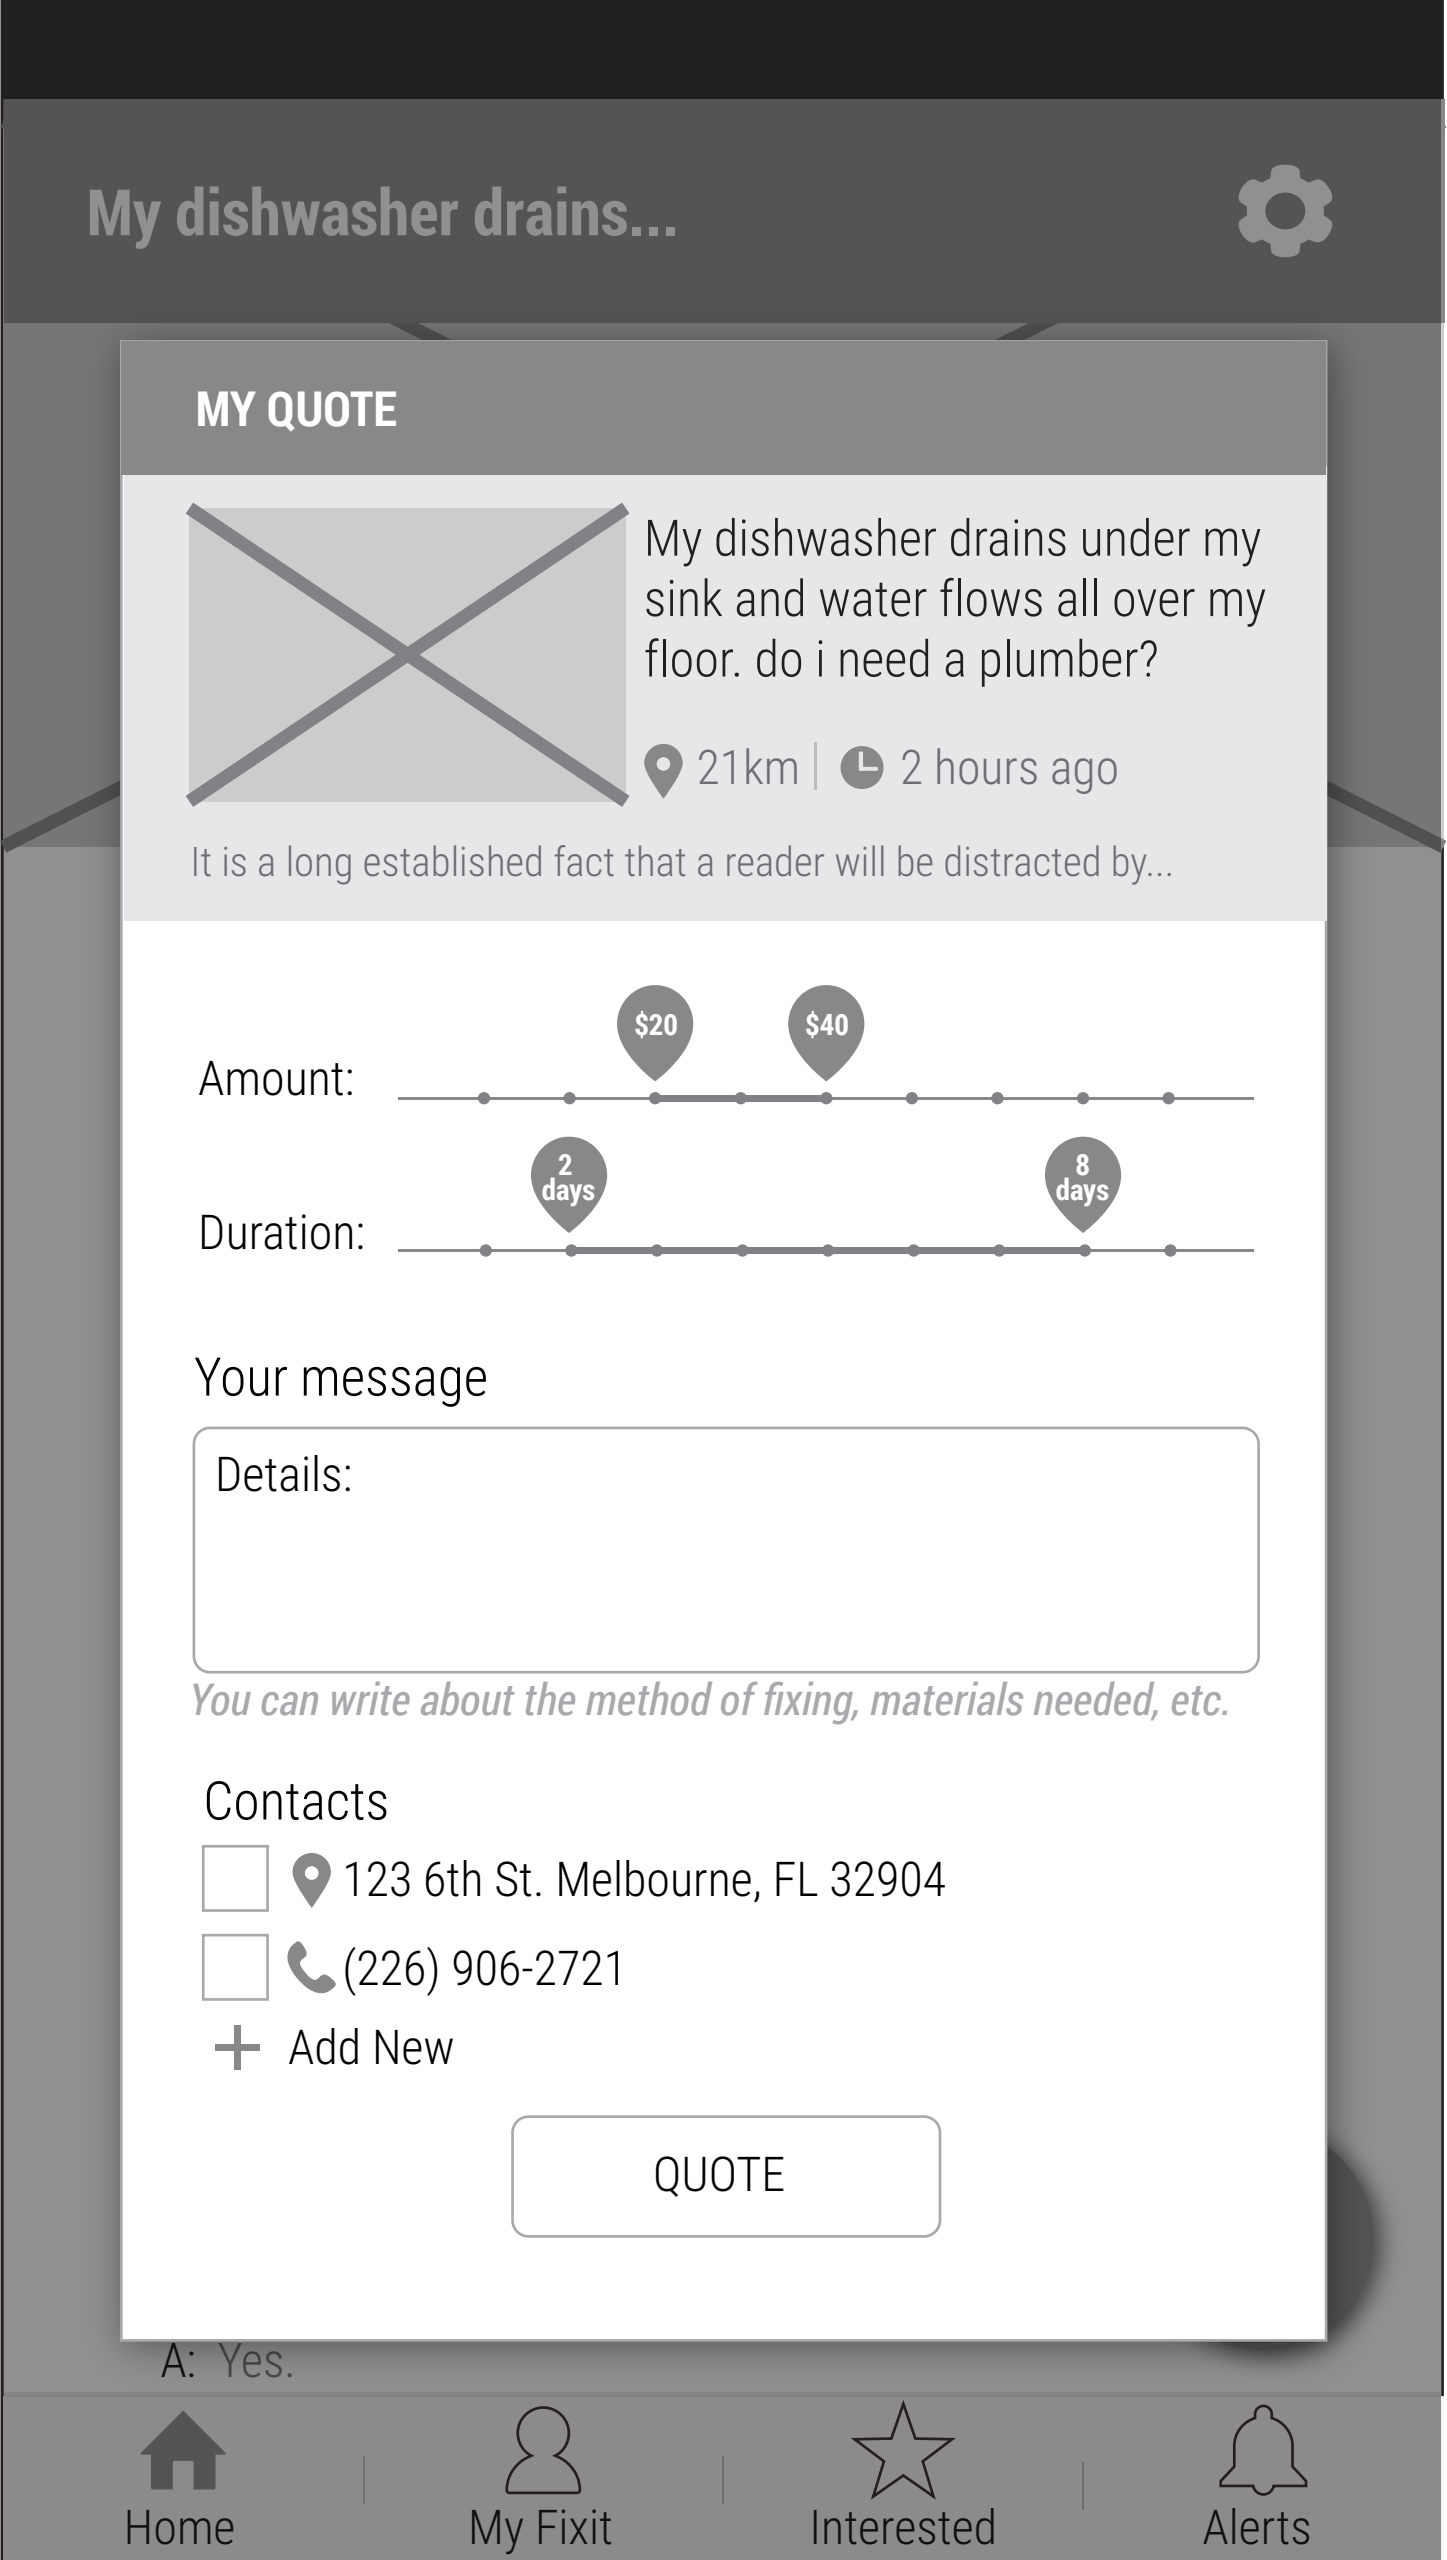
My dishwasher drains...

MY QUOTE

My dishwasher drains under my sink and water flows all over my floor. do i need a plumber?

21km | 2 hours ago

It is a long established fact that a reader will be distracted by...

$20 $40

Amount:

2 days 8 days

Duration:

Your message

Details:

You can write about the method of fixing, materials needed, etc.

Contacts

123 6th St. Melbourne, FL 32904

(226) 906-2721

Add New

QUOTE

A: Yes.

Home | My Fixit | Interested | Alerts